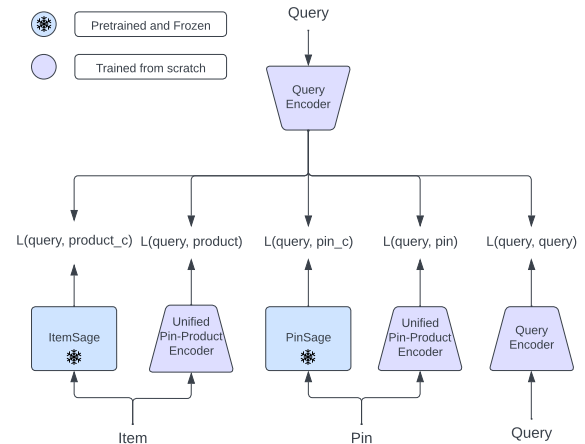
Pretrained and Frozen

Trained from scratch

Query

Query Encoder

L(query, product_c) L(query, product) L(query, pin_c) L(query, pin) L(query, query)

ItemSage

Unified Pin-Product Encoder

PinSage

Unified Pin-Product Encoder

Query Encoder

Item

Pin

Query